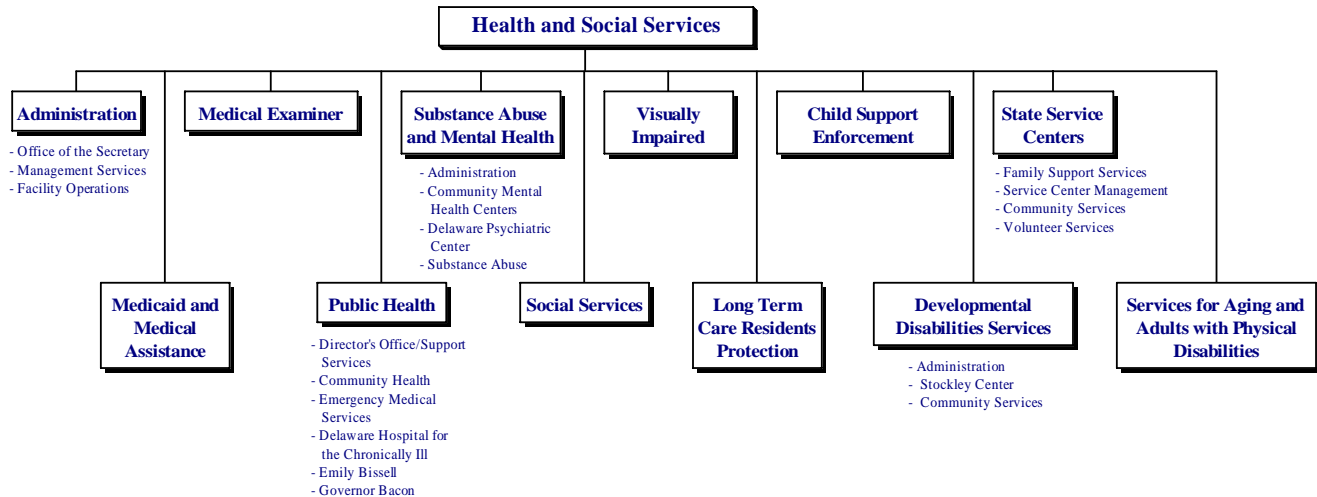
Health and Social Services

Administration
- Office of the Secretary
- Management Services
- Facility Operations

Medical Examiner

Substance Abuse and Mental Health
- Administration
- Community Mental Health Centers
- Delaware Psychiatric Center
- Substance Abuse

Visually Impaired

Child Support Enforcement

State Service Centers
- Family Support Services
- Service Center Management
- Community Services
- Volunteer Services

Medicaid and Medical Assistance

Public Health
- Director's Office/Support Services
- Community Health
- Emergency Medical Services
- Delaware Hospital for the Chronically Ill
- Emily Bissell
- Governor Bacon

Social Services

Long Term Care Residents Protection

Developmental Disabilities Services
- Administration
- Stockley Center
- Community Services

Services for Aging and Adults with Physical Disabilities